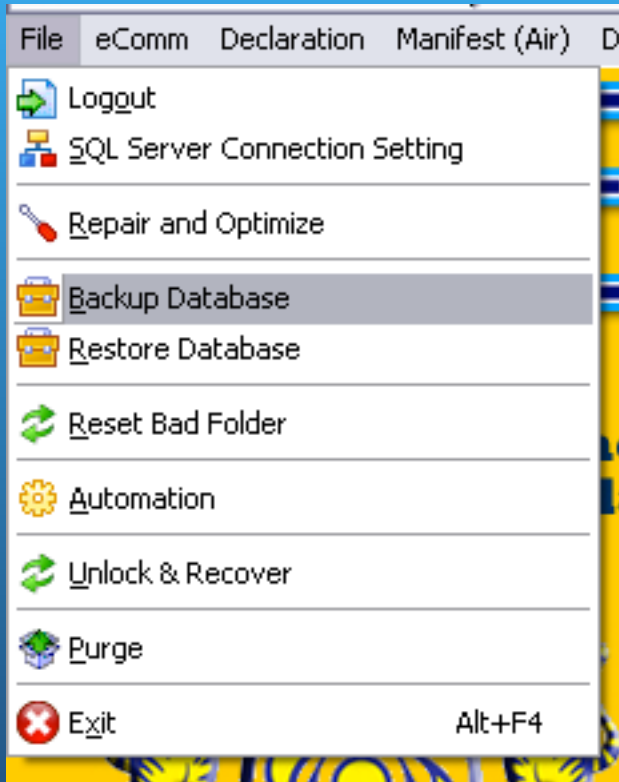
File eComm Declaration Manifest (Air) D

Logout
SQL Server Connection Setting

Repair and Optimize

Backup Database
Restore Database

Reset Bad Folder

Automation

Unlock & Recover

Purge

Exit Alt+F4